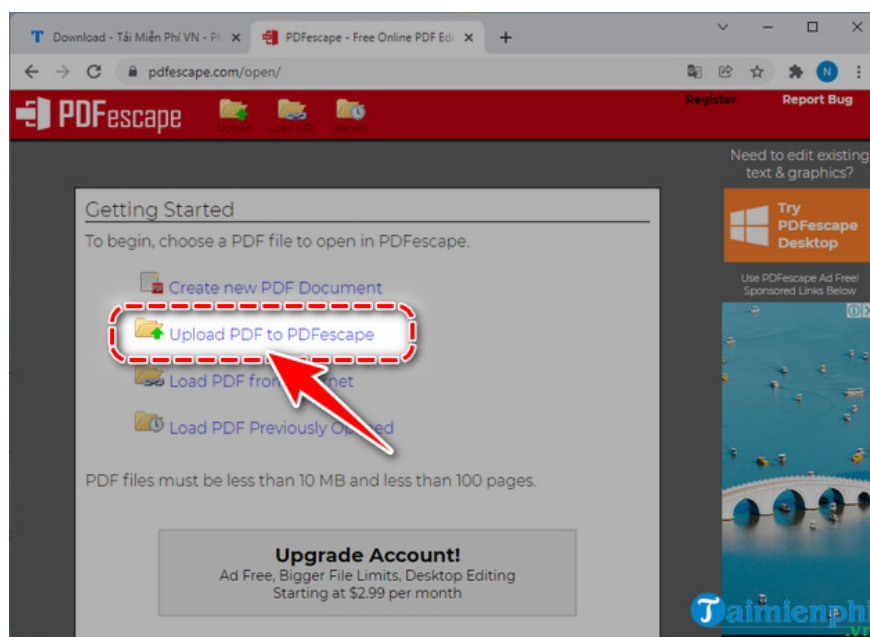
Download - Tải Miễn Phí VN - Ph
PDFescape - Free Online PDF Edi
pdfescape.com/open/

PDFescape
Upload
Load URL
Recent
Register
Report Bug

Need to edit existing text & graphics?
Try PDFescape Desktop
Use PDFescape Ad Free! Sponsored Links Below

Getting Started
To begin, choose a PDF file to open in PDFescape.
Create new PDF Document
Upload PDF to PDFescape
Load PDF from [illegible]net
Load PDF Previously Op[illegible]ed
PDF files must be less than 10 MB and less than 100 pages.

Upgrade Account!
Ad Free, Bigger File Limits, Desktop Editing
Starting at $2.99 per month

Taimienphi
.vn